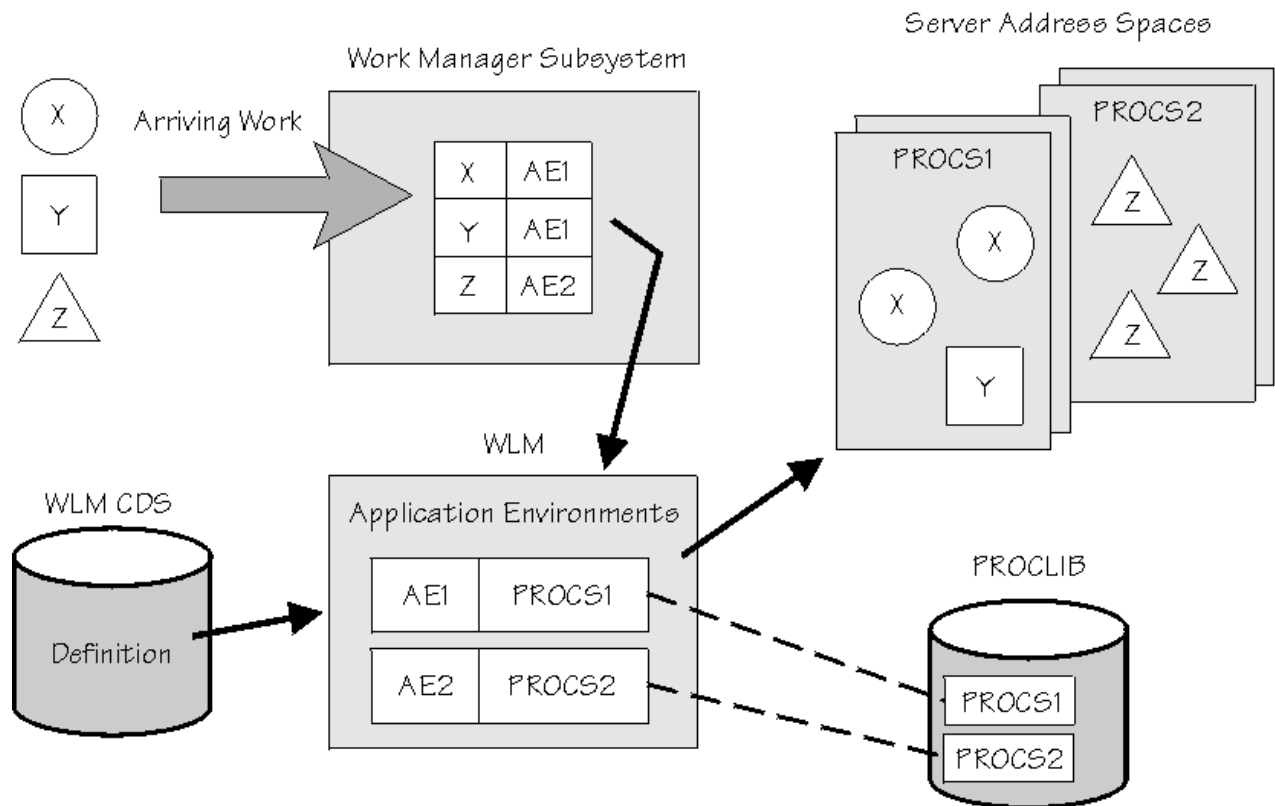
Server Address Spaces

Work Manager Subsystem

X

Y

Z

Arriving Work

| X | AE1 |
|---|---|
| Y | AE1 |
| Z | AE2 |

PROCS2

PROCS1

Z

X

Z

X

Z

Y

WLM

WLM CDS

Application Environments

| AE1 | PROCS1 |
|---|---|
| AE2 | PROCS2 |

PROCLIB

Definition

PROCS1

PROCS2